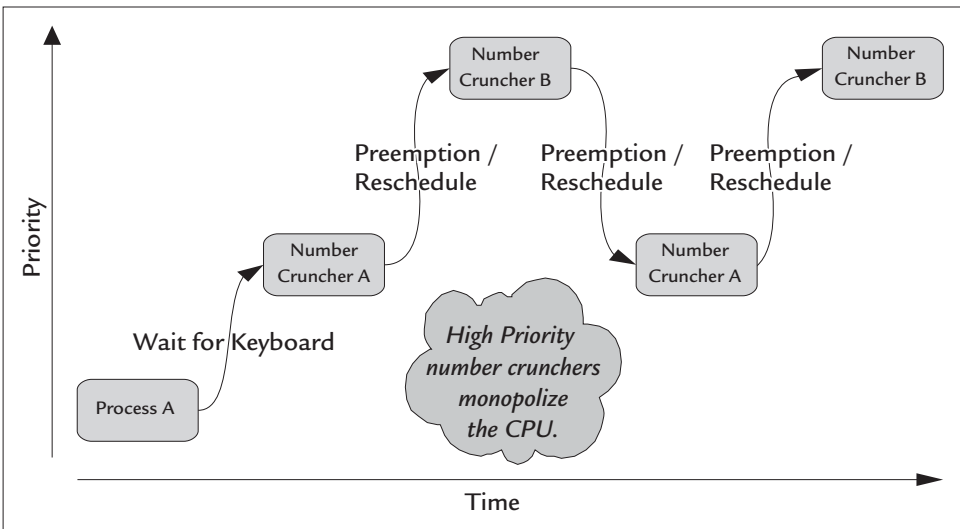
Priority

Process A

Wait for Keyboard

Number Cruncher A

Preemption / Reschedule

Number Cruncher B

Preemption / Reschedule

Number Cruncher A

Preemption / Reschedule

Number Cruncher B

High Priority number crunchers monopolize the CPU.

Time